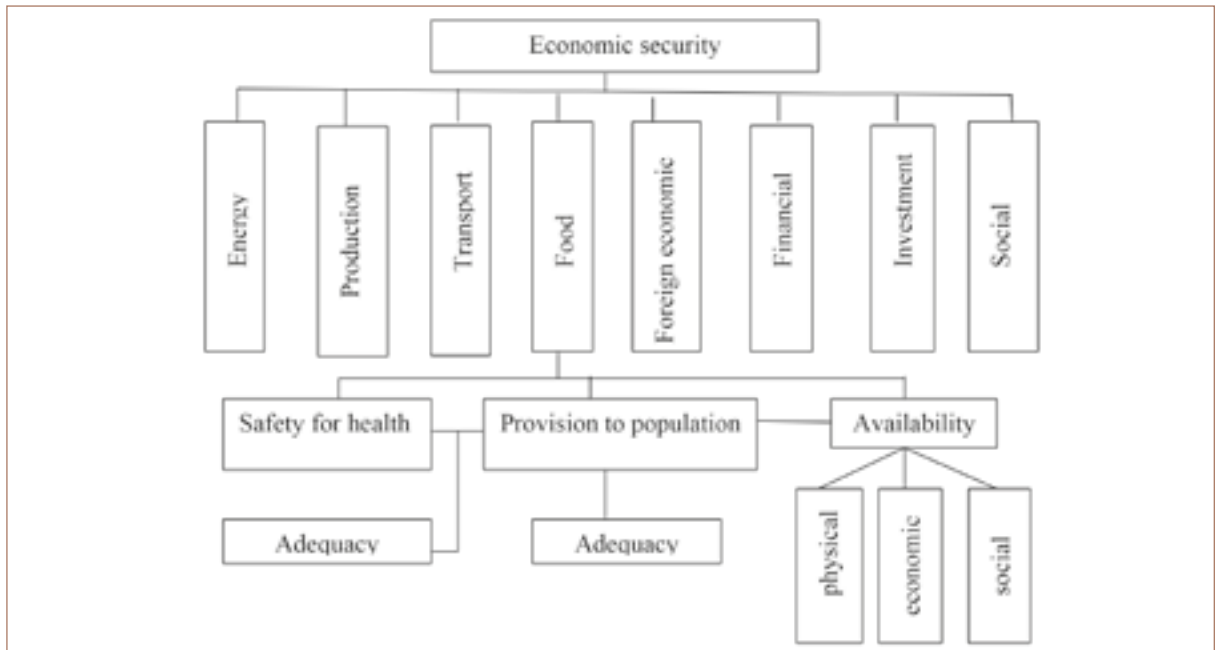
Economic security

Energy

Production

Transport

Food

Foreign economic

Financial

Investment

Social

Safety for health

Provision to population

Availability

Adequacy

Adequacy

physical

economic

social